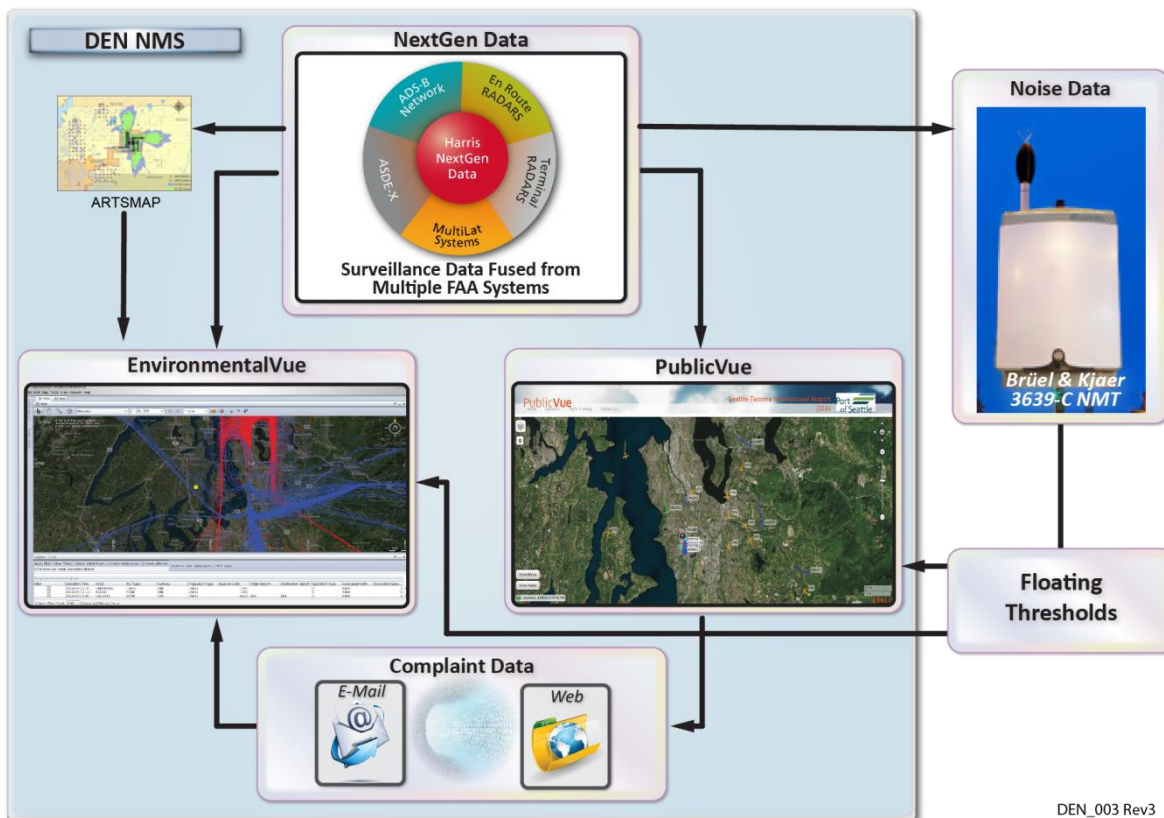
DEN NMS

NextGen Data

ADS-B Network

En Route RADARS

Terminal RADARS

MultiLat Systems

ASDE-X

Harris NextGen Data

Surveillance Data Fused from Multiple FAA Systems

ARTSMAP

Noise Data

Brüel & Kjaer 3639-C NMT

EnvironmentalVue

PublicVue

PublicVue

Seattle-Tacoma International Airport

Port of Seattle

Floating Thresholds

Complaint Data

E-Mail

Web

DEN_003 Rev3